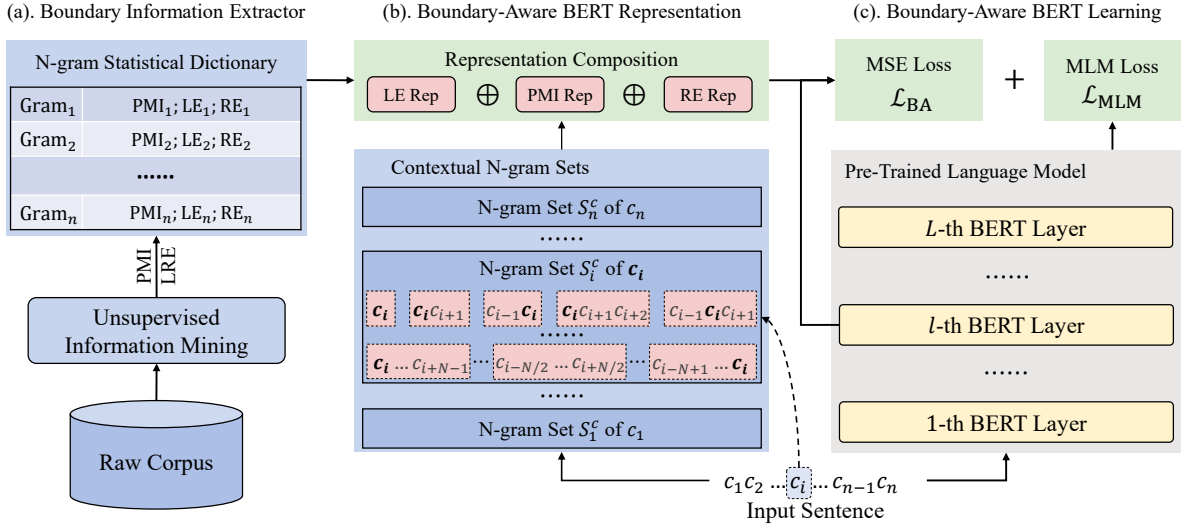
(a). Boundary Information Extractor

N-gram Statistical Dictionary

| | |
|---|---|
| $\text{Gram}_1$ | $\text{PMI}_1$; $\text{LE}_1$; $\text{RE}_1$ |
| $\text{Gram}_2$ | $\text{PMI}_2$; $\text{LE}_2$; $\text{RE}_2$ |
| …… | |
| $\text{Gram}_n$ | $\text{PMI}_n$; $\text{LE}_n$; $\text{RE}_n$ |

PMI

LRE

Unsupervised Information Mining

Raw Corpus

(b). Boundary-Aware BERT Representation

Representation Composition

LE Rep $\oplus$ PMI Rep $\oplus$ RE Rep

Contextual N-gram Sets

N-gram Set $S_n^c$ of $c_n$

……

N-gram Set $S_i^c$ of $\boldsymbol{c_i}$

$\boldsymbol{c_i}$ $\boldsymbol{c_i}c_{i+1}$ $c_{i-1}\boldsymbol{c_i}$ $\boldsymbol{c_i}c_{i+1}c_{i+2}$ $c_{i-1}\boldsymbol{c_i}c_{i+1}$

……

$\boldsymbol{c_i} \dots c_{i+N-1}$ … $c_{i-N/2} \dots c_{i+N/2}$ … $c_{i-N+1} \dots \boldsymbol{c_i}$

……

N-gram Set $S_1^c$ of $c_1$

$c_1 c_2 \dots c_i \dots c_{n-1} c_n$

Input Sentence

(c). Boundary-Aware BERT Learning

MSE Loss $\mathcal{L}_{\text{BA}}$

+

MLM Loss $\mathcal{L}_{\text{MLM}}$

Pre-Trained Language Model

$L$-th BERT Layer

……

$l$-th BERT Layer

……

1-th BERT Layer